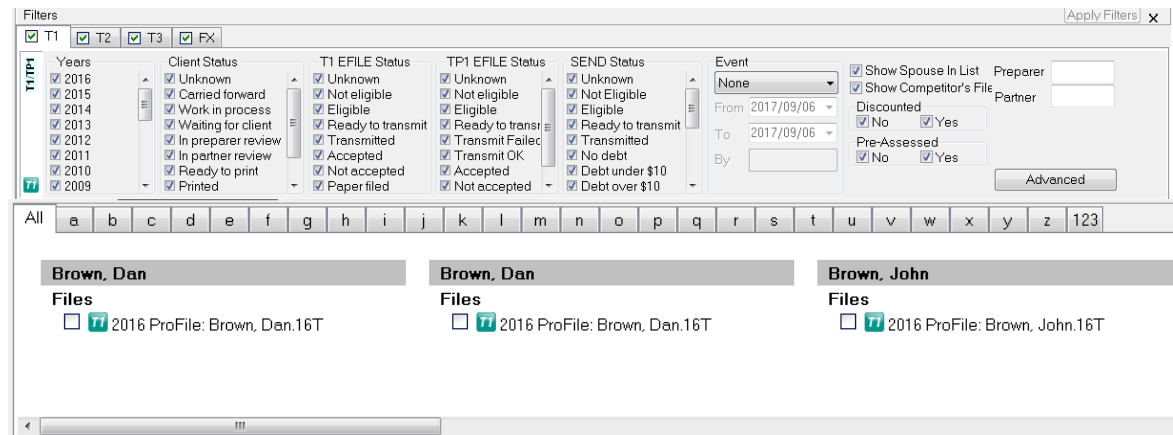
Filters

Apply Filters ×

T1 T2 T3 FX

T1/TP1

Years
2016
2015
2014
2013
2012
2011
2010
2009

Client Status
Unknown
Carried forward
Work in process
Waiting for client
In preparer review
In partner review
Ready to print
Printed

T1 EFILE Status
Unknown
Not eligible
Eligible
Ready to transmit
Transmitted
Accepted
Not accepted
Paper filed

TP1 EFILE Status
Unknown
Not eligible
Eligible
Ready to transmi
Transmit Failed
Transmit OK
Accepted
Not accepted

SEND Status
Unknown
Not Eligible
Eligible
Ready to transmit
Transmitted
No debt
Debt under \$10
Debt over \$10

Event
None
From 2017/09/06
To 2017/09/06
By

Show Spouse In List
Show Competitor's File
Discounted
No Yes
Pre-Assessed
No Yes

Preparer
Partner

Advanced

All a b c d e f g h i j k l m n o p q r s t u v w x y z 123

Brown, Dan
Files
2016 ProFile: Brown, Dan.16T

Brown, Dan
Files
2016 ProFile: Brown, Dan.16T

Brown, John
Files
2016 ProFile: Brown, John.16T